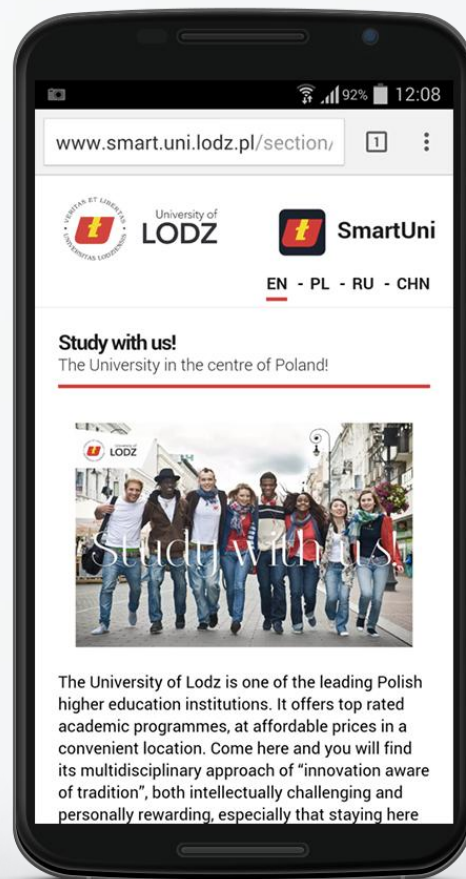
92% 12:08

www.smart.uni.lodz.pl/section/

1

VERITAS ET LIBERTAS UNIVERSITAS LODZIENSIS

University of LODZ

SmartUni

EN - PL - RU - CHN

Study with us!
The University in the centre of Poland!

University of LODZ

Study with us!

The University of Lodz is one of the leading Polish higher education institutions. It offers top rated academic programmes, at affordable prices in a convenient location. Come here and you will find its multidisciplinary approach of "innovation aware of tradition", both intellectually challenging and personally rewarding, especially that staying here